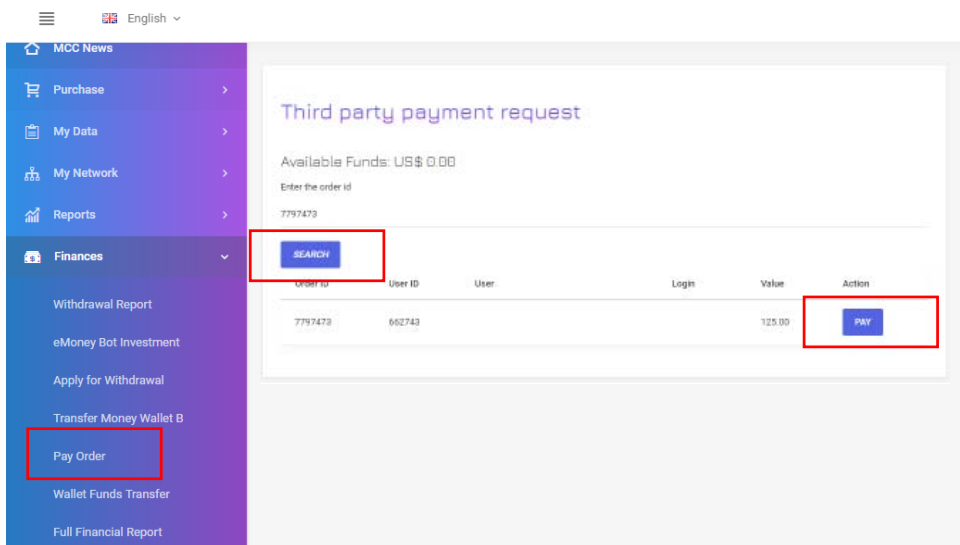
English

MCC News
Purchase
My Data
My Network
Reports
Finances
Withdrawal Report
eMoney Bot Investment
Apply for Withdrawal
Transfer Money Wallet B
Pay Order
Wallet Funds Transfer
Full Financial Report

Third party payment request

Available Funds: US$ 0.00

Enter the order id

7797473

SEARCH

| Order ID | User ID | User | Login | Value | Action |
|---|---|---|---|---|---|
| 7797473 | 662743 | | | 125.00 | PAY |